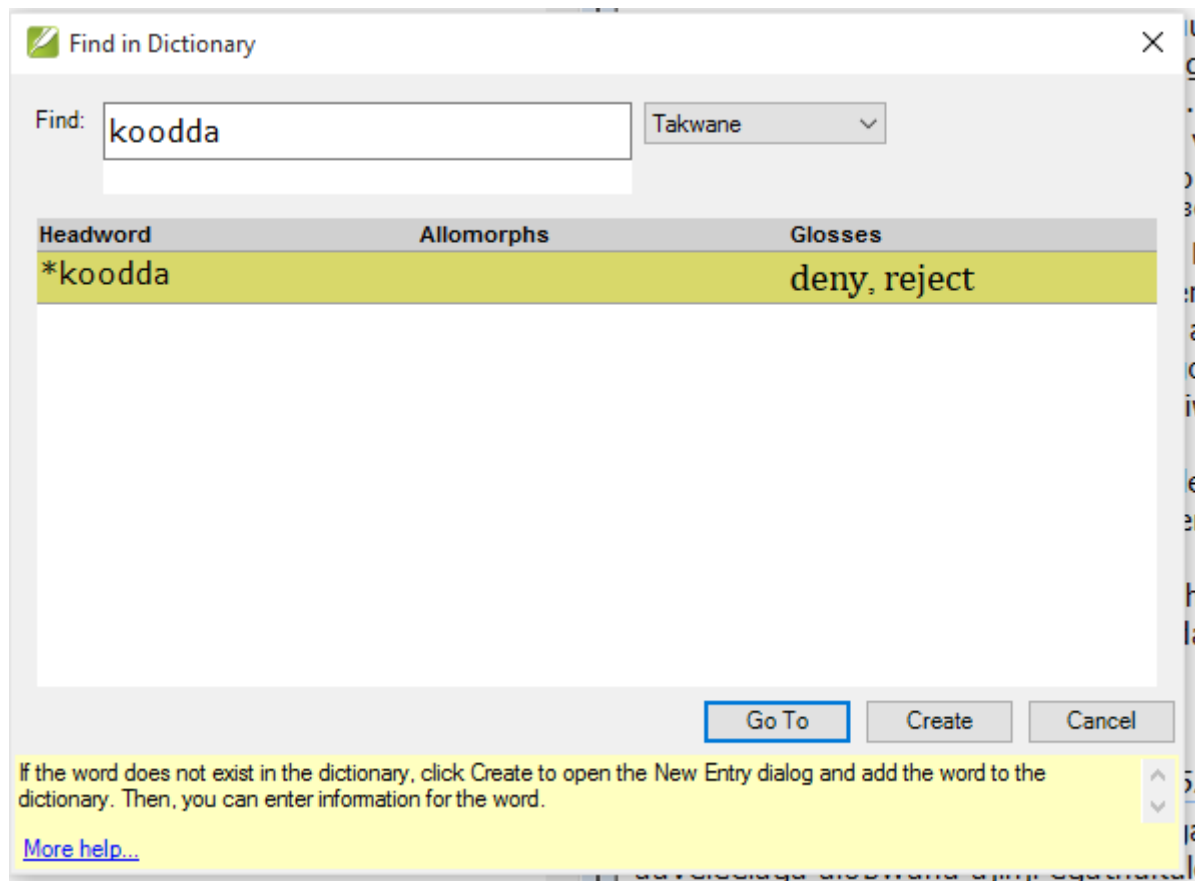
Find in Dictionary

Find: koodda

Takwane

| Headword | Allomorphs | Glosses |
|---|---|---|
| *koodda | | deny, reject |

Go To

Create

Cancel

If the word does not exist in the dictionary, click Create to open the New Entry dialog and add the word to the dictionary. Then, you can enter information for the word.

More help...